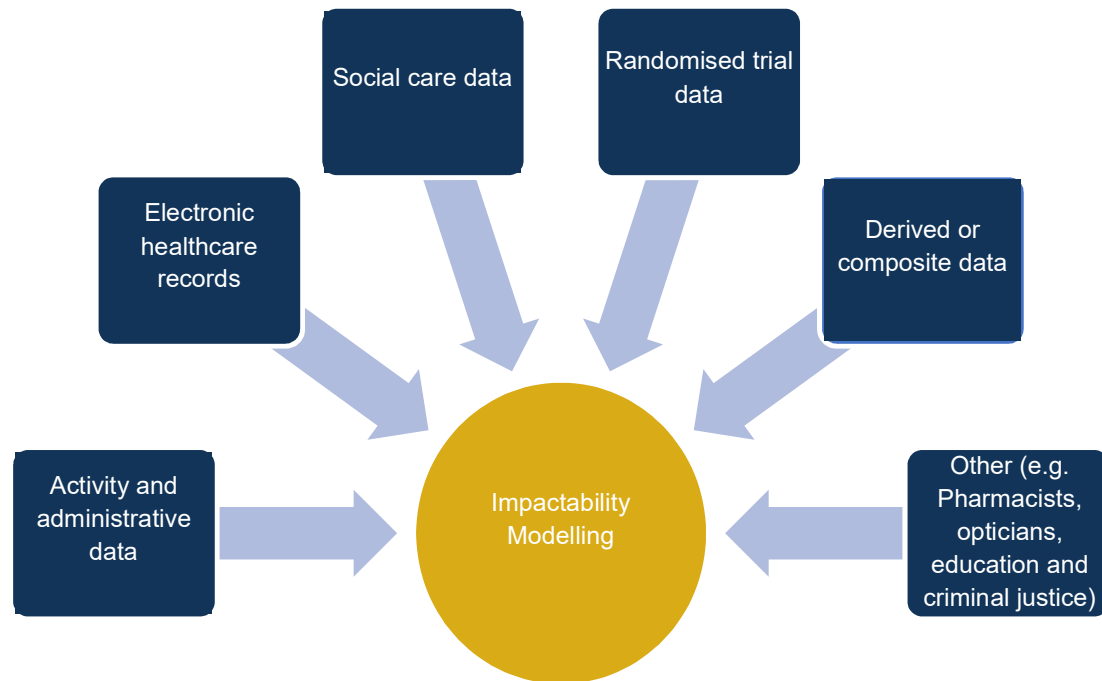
Social care data

Randomised trial data

Electronic healthcare records

Derived or composite data

Activity and administrative data

Impactability Modelling

Other (e.g. Pharmacists, opticians, education and criminal justice)